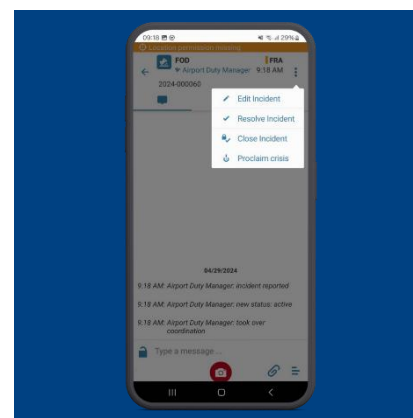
09:18 29%

Location permission missing

FOD
Airport Duty Manager 9:18 AM
FRA
2024-000060

Edit Incident
Resolve Incident
Close Incident
Proclaim crisis

04/29/2024

9:18 AM: Airport Duty Manager: incident reported

9:18 AM: Airport Duty Manager: new status: active

9:18 AM: Airport Duty Manager: took over coordination

Type a message...